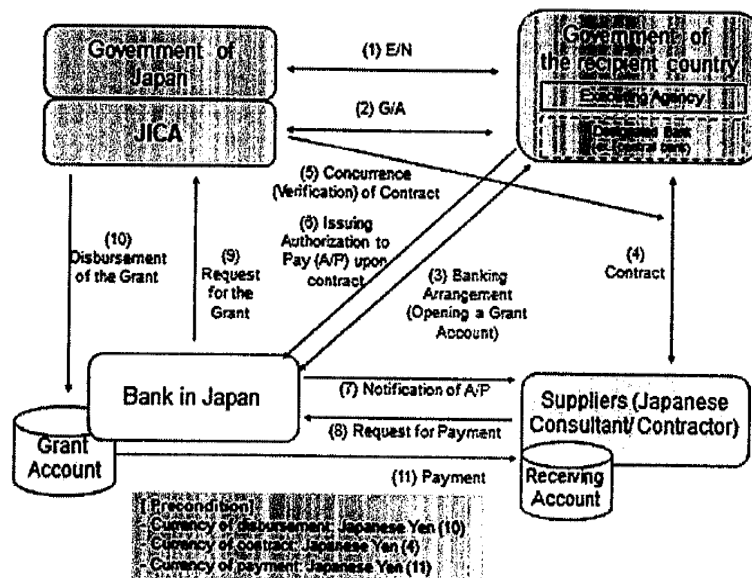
Government of Japan

JICA

(1) E/N

(2) G/A

Government of the recipient country

Executing Agency

Designated Bank (ex. Central bank)

(5) Concurrence (Verification) of Contract

(6) Issuing Authorization to Pay (A/P) upon contract

(10) Disbursement of the Grant

(9) Request for the Grant

(3) Banking Arrangement (Opening a Grant Account)

(4) Contract

Bank in Japan

(7) Notification of A/P

(8) Request for Payment

(11) Payment

Grant Account

Suppliers (Japanese Consultant/ Contractor)

Receiving Account

[Precondition]
- Currency of disbursement: Japanese Yen (10)
- Currency of contract: Japanese Yen (4)
- Currency of payment: Japanese Yen (11)